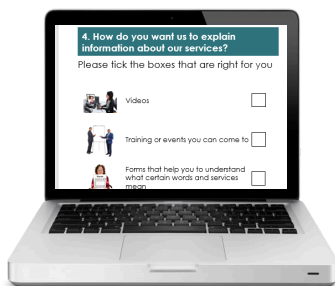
4. How do you want us to explain information about our services?

Please tick the boxes that are right for you

Videos

Training or events you can come to

Forms that help you to understand what certain words and services mean